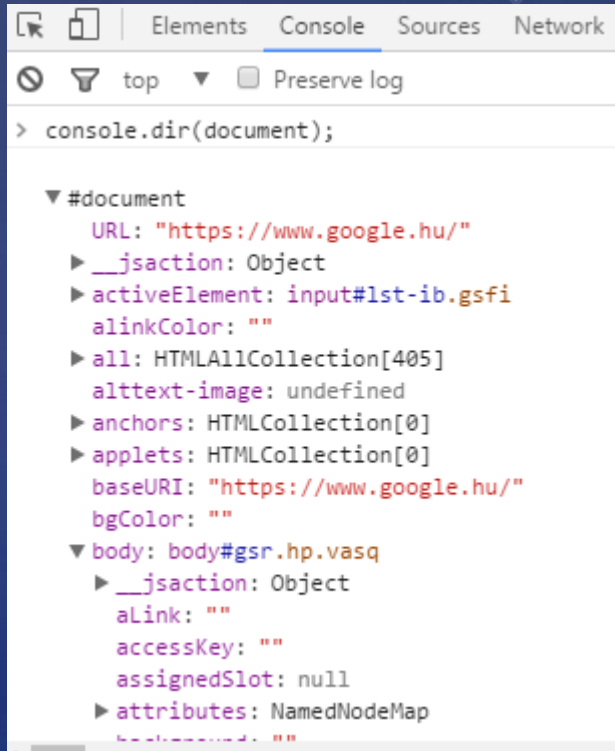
Elements Console Sources Network

top ▼ Preserve log

> console.dir(document);

▼#document
URL: "https://www.google.hu/"
▶__jsaction: Object
▶activeElement: input#lst-ib.gsfi
alinkColor: ""
▶all: HTMLAllCollection[405]
alttext-image: undefined
▶anchors: HTMLCollection[0]
▶applets: HTMLCollection[0]
baseURI: "https://www.google.hu/"
bgColor: ""
▼body: body#gsr.hp.vasq
▶__jsaction: Object
aLink: ""
accessKey: ""
assignedSlot: null
▶attributes: NamedNodeMap
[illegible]